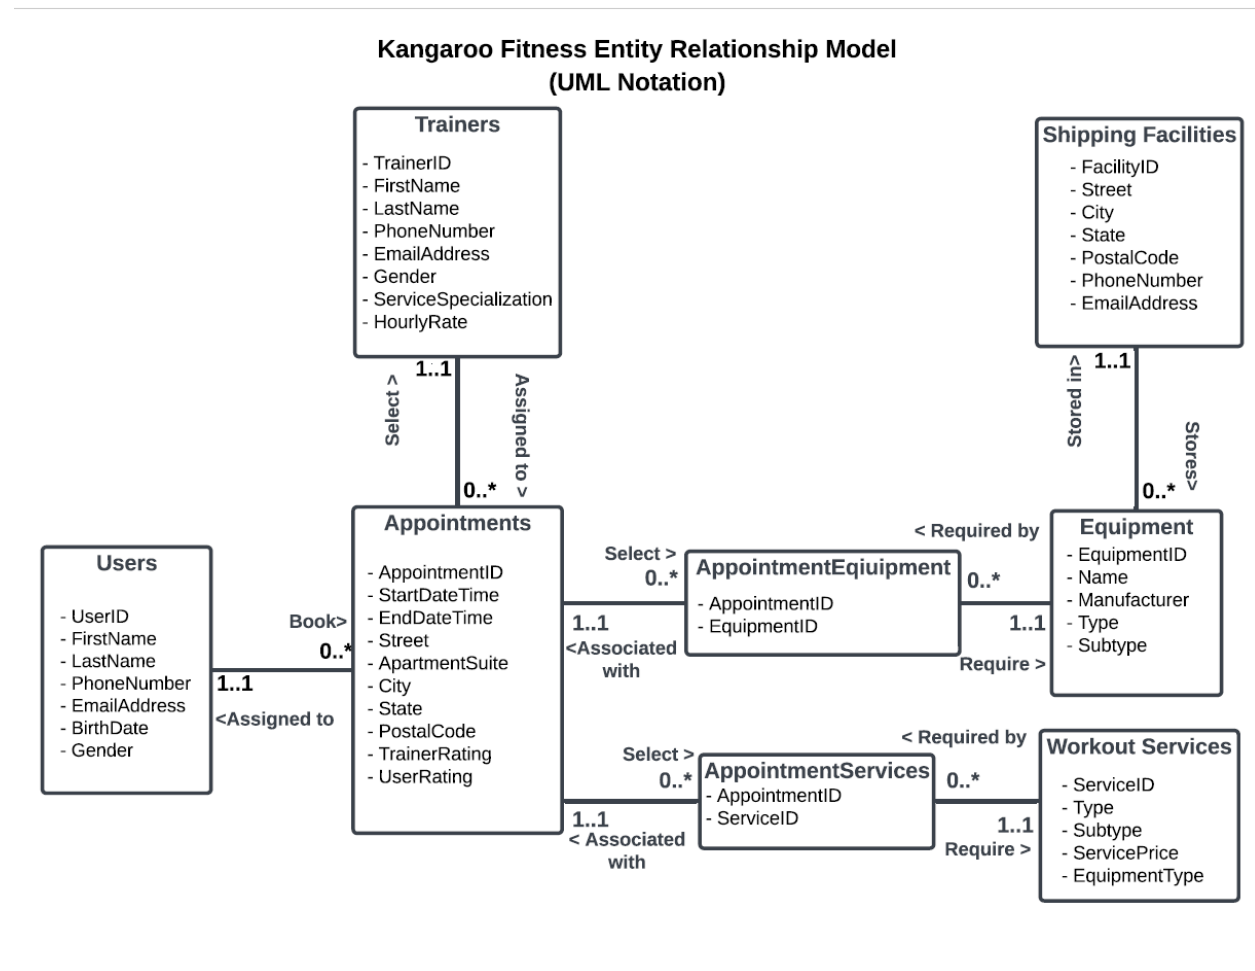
Kangaroo Fitness Entity Relationship Model
(UML Notation)

Trainers
- TrainerID
- FirstName
- LastName
- PhoneNumber
- EmailAddress
- Gender
- ServiceSpecialization
- HourlyRate

Shipping Facilities
- FacilityID
- Street
- City
- State
- PostalCode
- PhoneNumber
- EmailAddress

1..1
Select >
Assigned to >
0..*

Stored in>
1..1
Stores>
0..*

Users
- UserID
- FirstName
- LastName
- PhoneNumber
- EmailAddress
- BirthDate
- Gender

Book>
0..*
1..1
<Assigned to

Appointments
- AppointmentID
- StartDateTime
- EndDateTime
- Street
- ApartmentSuite
- City
- State
- PostalCode
- TrainerRating
- UserRating

Select >
0..*
1..1
<Associated with

AppointmentEqiuipment
- AppointmentID
- EquipmentID

< Required by
0..*
1..1
Require >

Equipment
- EquipmentID
- Name
- Manufacturer
- Type
- Subtype

Select >
0..*
1..1
< Associated with

AppointmentServices
- AppointmentID
- ServiceID

< Required by
0..*
1..1
Require >

Workout Services
- ServiceID
- Type
- Subtype
- ServicePrice
- EquipmentType